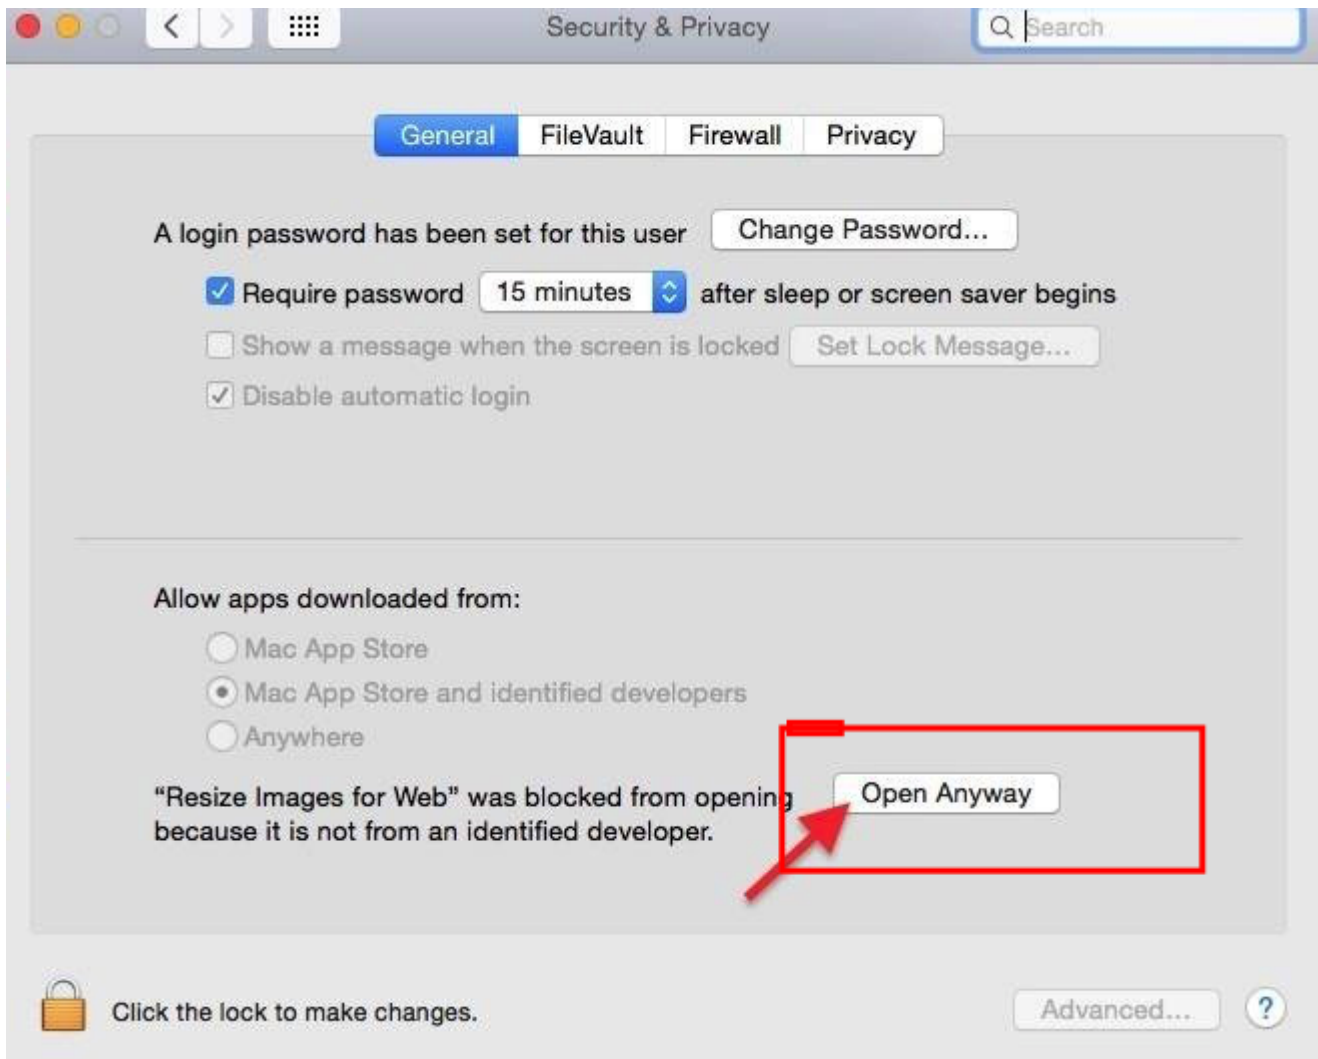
Security & Privacy

Search

General FileVault Firewall Privacy

A login password has been set for this user Change Password...

Require password 15 minutes after sleep or screen saver begins

Show a message when the screen is locked Set Lock Message...

Disable automatic login

Allow apps downloaded from:

Mac App Store

Mac App Store and identified developers

Anywhere

"Resize Images for Web" was blocked from opening because it is not from an identified developer.

Open Anyway

Click the lock to make changes.

Advanced...

?